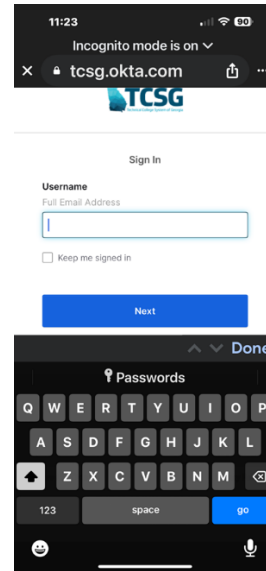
11:23

90

Incognito mode is on

tcsg.okta.com

TCSG

Technical College System of Georgia

Sign In

Username

Full Email Address

Keep me signed in

Next

Done

Passwords

Q W E R T Y U I O P

A S D F G H J K L

Z X C V B N M

123

space

go